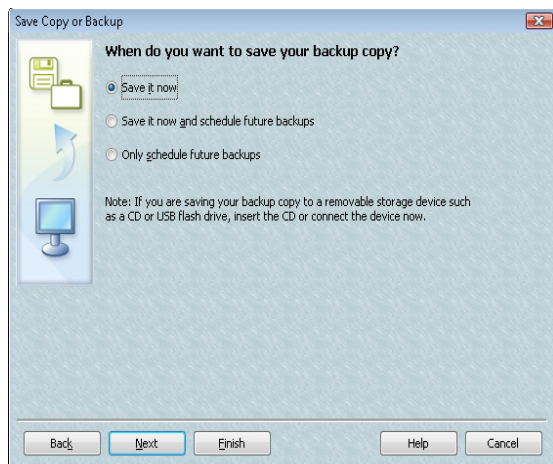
Save Copy or Backup

When do you want to save your backup copy?

Save it now

Save it now and schedule future backups

Only schedule future backups

Note: If you are saving your backup copy to a removable storage device such as a CD or USB flash drive, insert the CD or connect the device now.

Back Next Finish Help Cancel